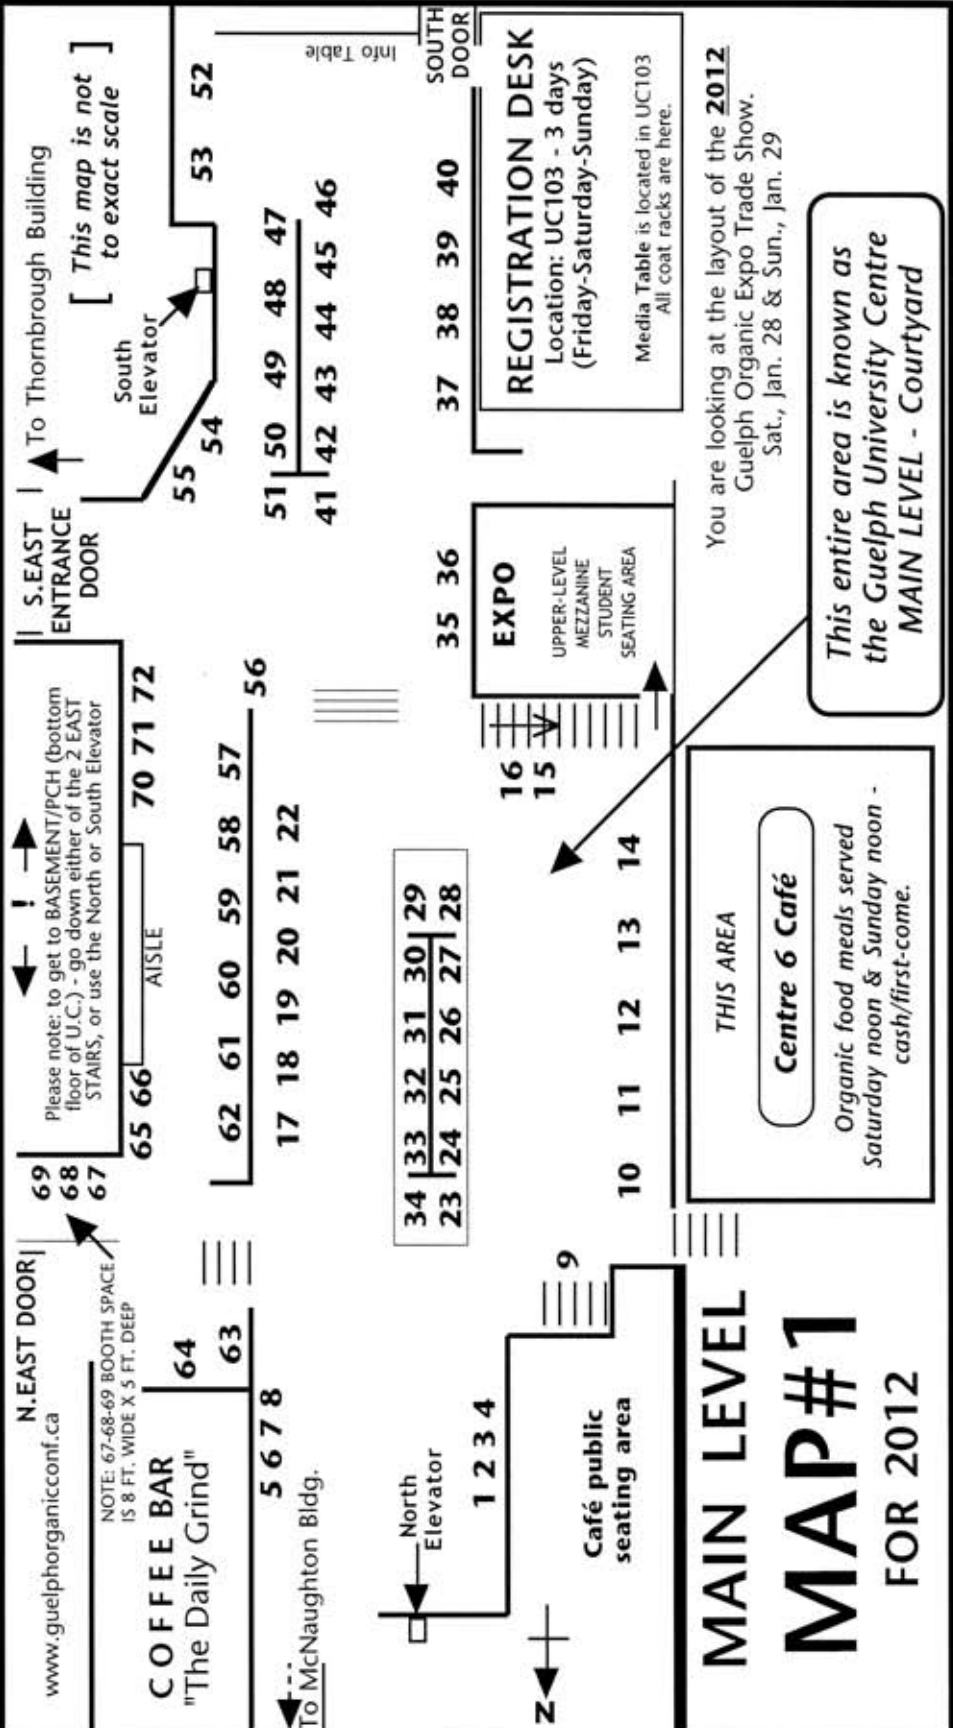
MAIN LEVEL
MAP#1
FOR 2012

www.guelphorganicconf.ca

N.EAST DOOR

NOTE: 67-68-69 BOOTH SPACE IS 8 FT. WIDE X 5 FT. DEEP

COFFEE BAR
"The Daily Grind"

To McNaughton Bldg.

N

North Elevator

Café public seating area

1 2 3 4

5 6 7 8

9

63 64

69 68 67

65 66

Please note: to get to BASEMENT/PCH (bottom floor of U.C.) - go down either of the 2 EAST STAIRS, or use the North or South Elevator

!

AISLE

62 61 60 59 58 57

70 71 72

56

17 18 19 20 21 22

34 33 32 31 30 29
23 24 25 26 27 28

10 11 12 13 14

15 16

THIS AREA

Centre 6 Café

Organic food meals served Saturday noon & Sunday noon - cash/first-come.

S.EAST ENTRANCE DOOR

To Thornbrough Building

South Elevator

55 54

53 52

This map is not to exact scale

Info Table

SOUTH DOOR

51 50 49 48 47
41 42 43 44 45 46

35 36

EXPO

UPPER-LEVEL MEZZANINE STUDENT SEATING AREA

37 38 39 40

REGISTRATION DESK
Location: UC103 - 3 days (Friday-Saturday-Sunday)

Media Table is located in UC103
All coat racks are here.

You are looking at the layout of the 2012 Guelph Organic Expo Trade Show. Sat., Jan. 28 & Sun., Jan. 29

This entire area is known as the Guelph University Centre MAIN LEVEL - Courtyard